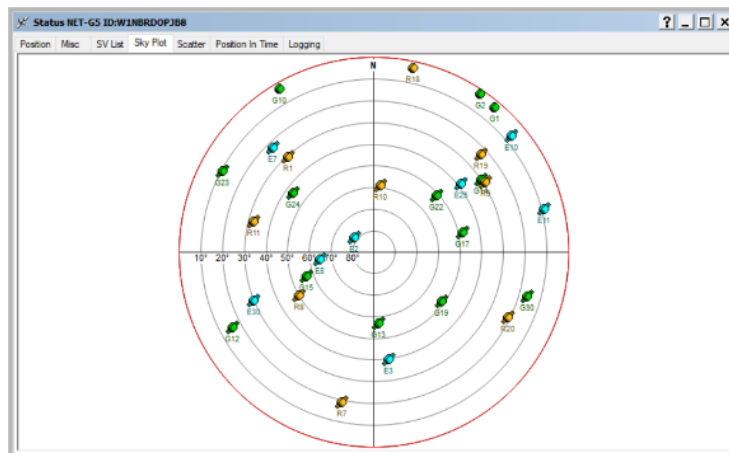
Status NET-G5 ID:W1NBRDOPJB8

? _ □ X

Position | Misc | SV List | Sky Plot | Scatter | Position In Time | Logging

N

R18
G10
G2
G1
E10
E7
R1
R19
G23
G5
R5
E26
G22
R10
G24
E11
R11
G17
E2
10° 20° 30° 40° 50° 60° 70° 80°
E8
G15
R8
G30
E30
G19
R20
G12
G13
E3
R7